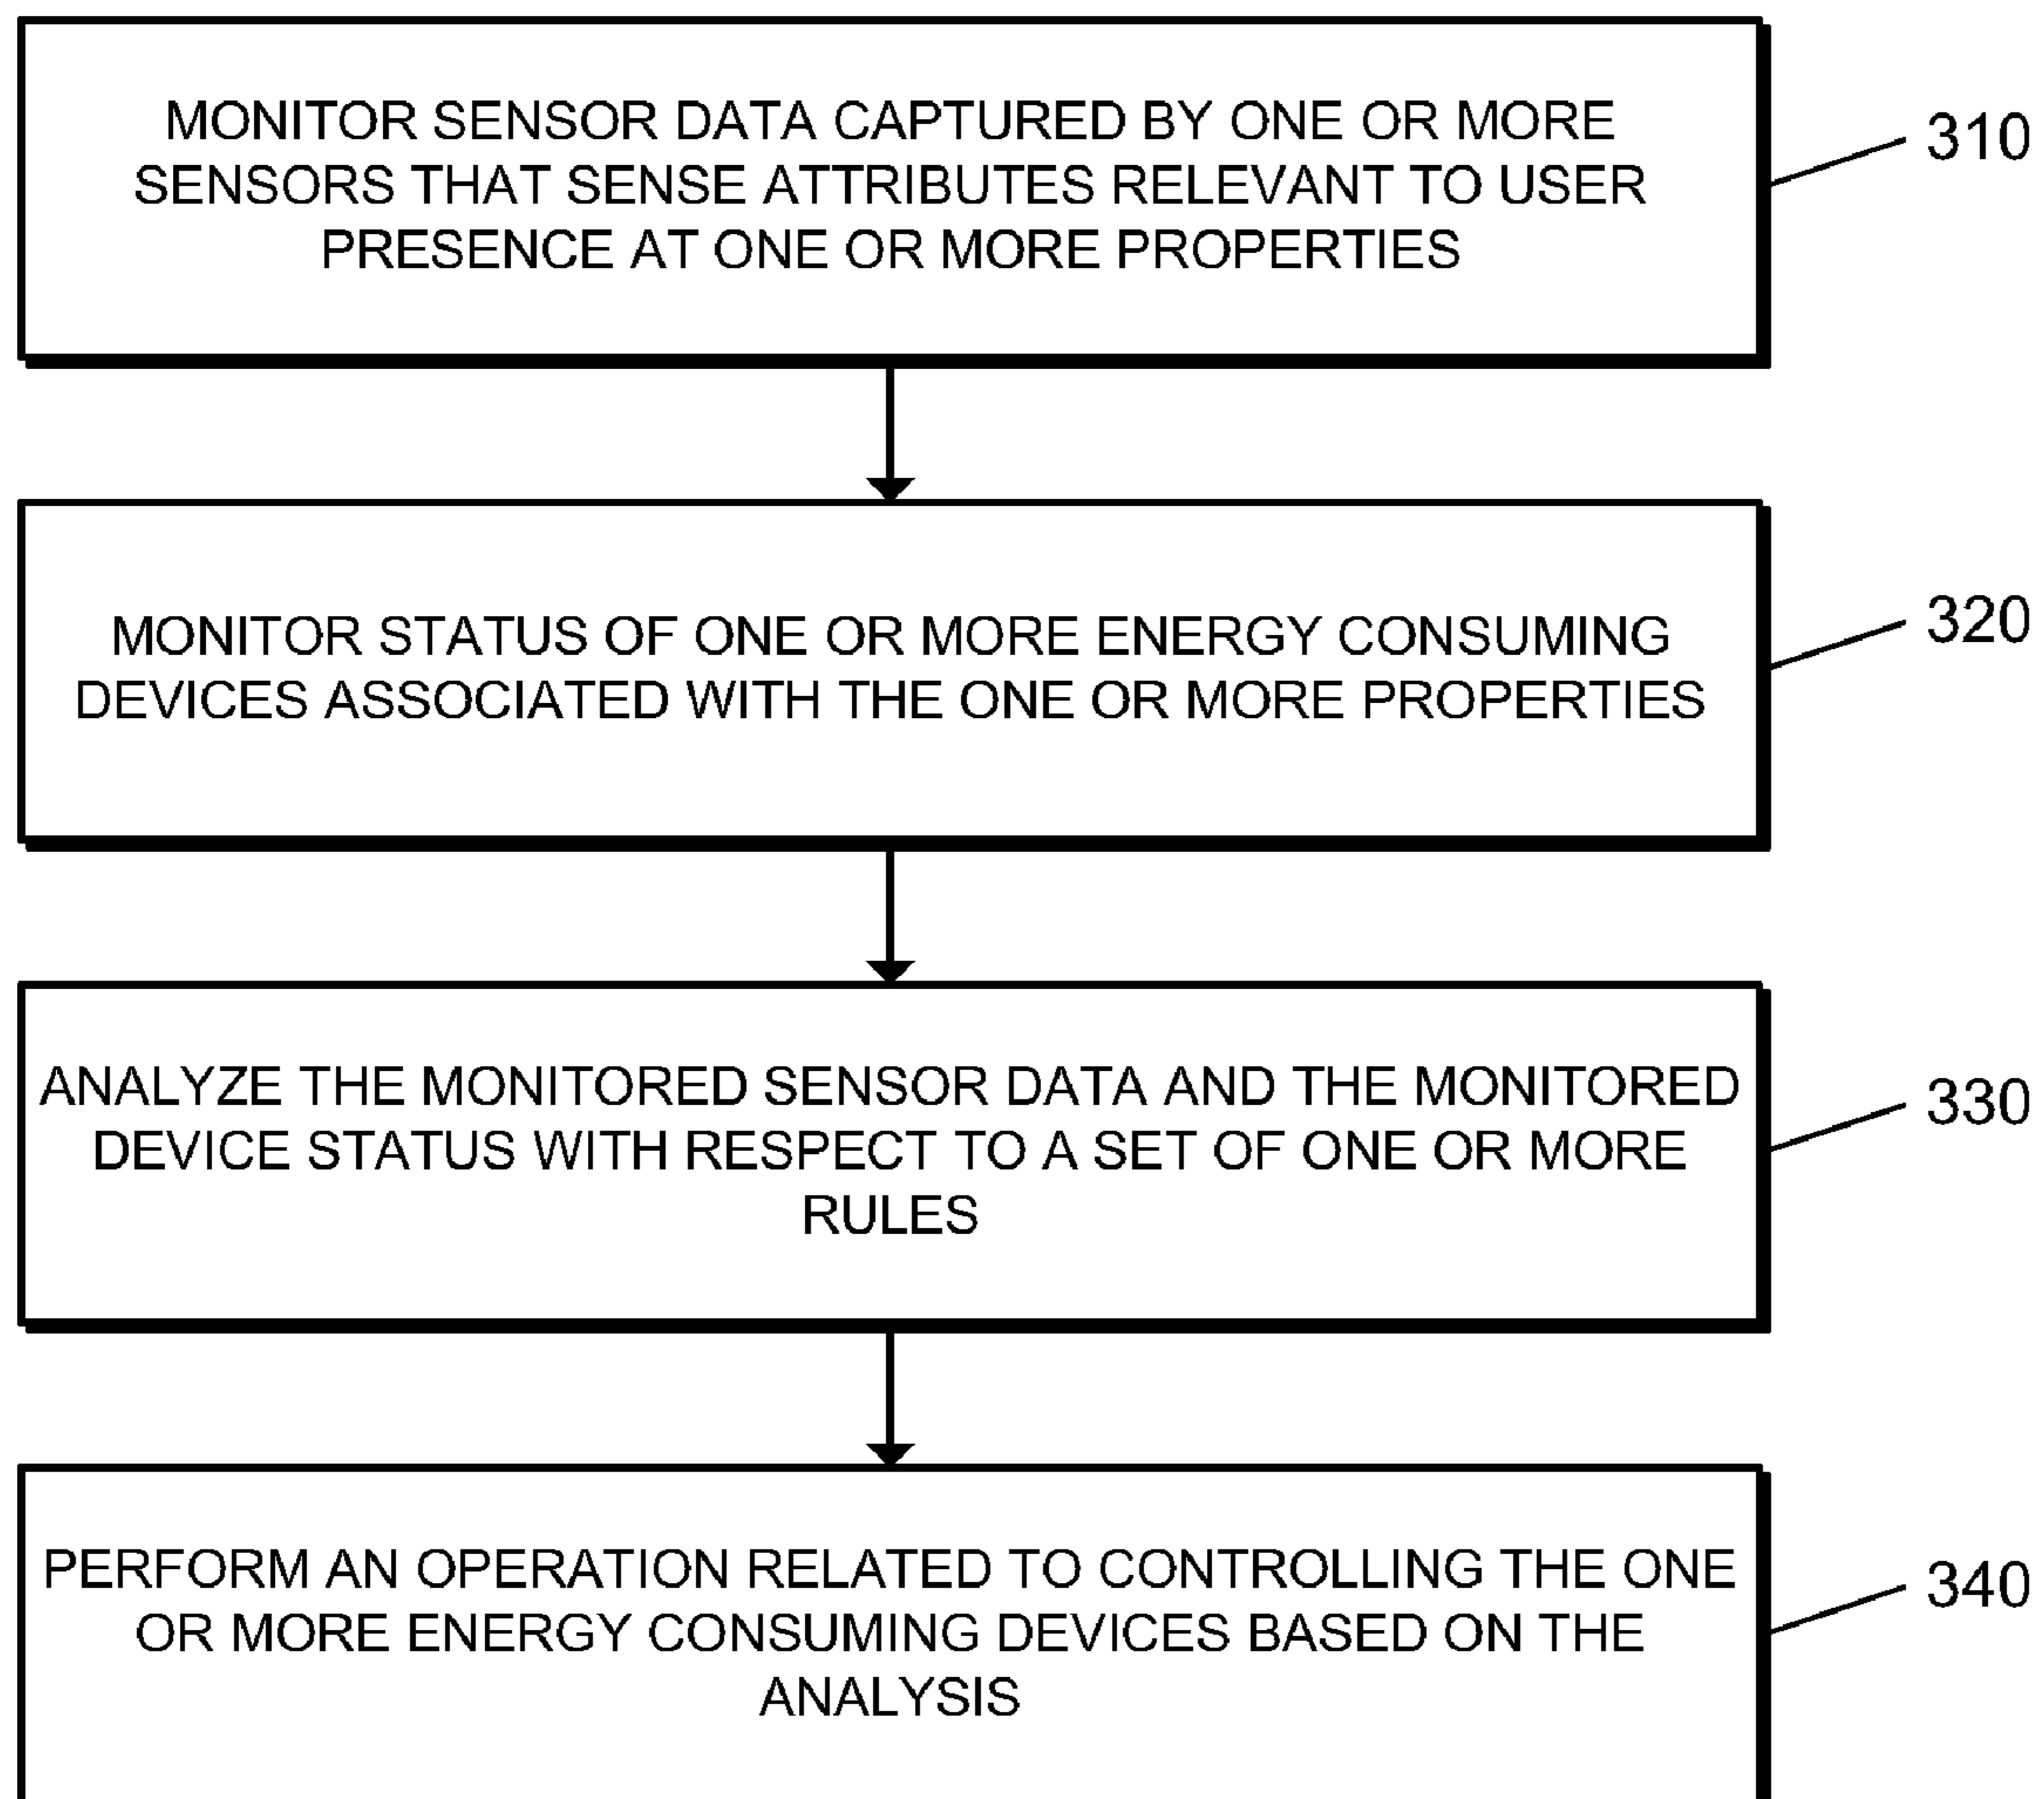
MONITOR SENSOR DATA CAPTURED BY ONE OR MORE SENSORS THAT SENSE ATTRIBUTES RELEVANT TO USER PRESENCE AT ONE OR MORE PROPERTIES

310

MONITOR STATUS OF ONE OR MORE ENERGY CONSUMING DEVICES ASSOCIATED WITH THE ONE OR MORE PROPERTIES

320

ANALYZE THE MONITORED SENSOR DATA AND THE MONITORED DEVICE STATUS WITH RESPECT TO A SET OF ONE OR MORE RULES

330

PERFORM AN OPERATION RELATED TO CONTROLLING THE ONE OR MORE ENERGY CONSUMING DEVICES BASED ON THE ANALYSIS

340